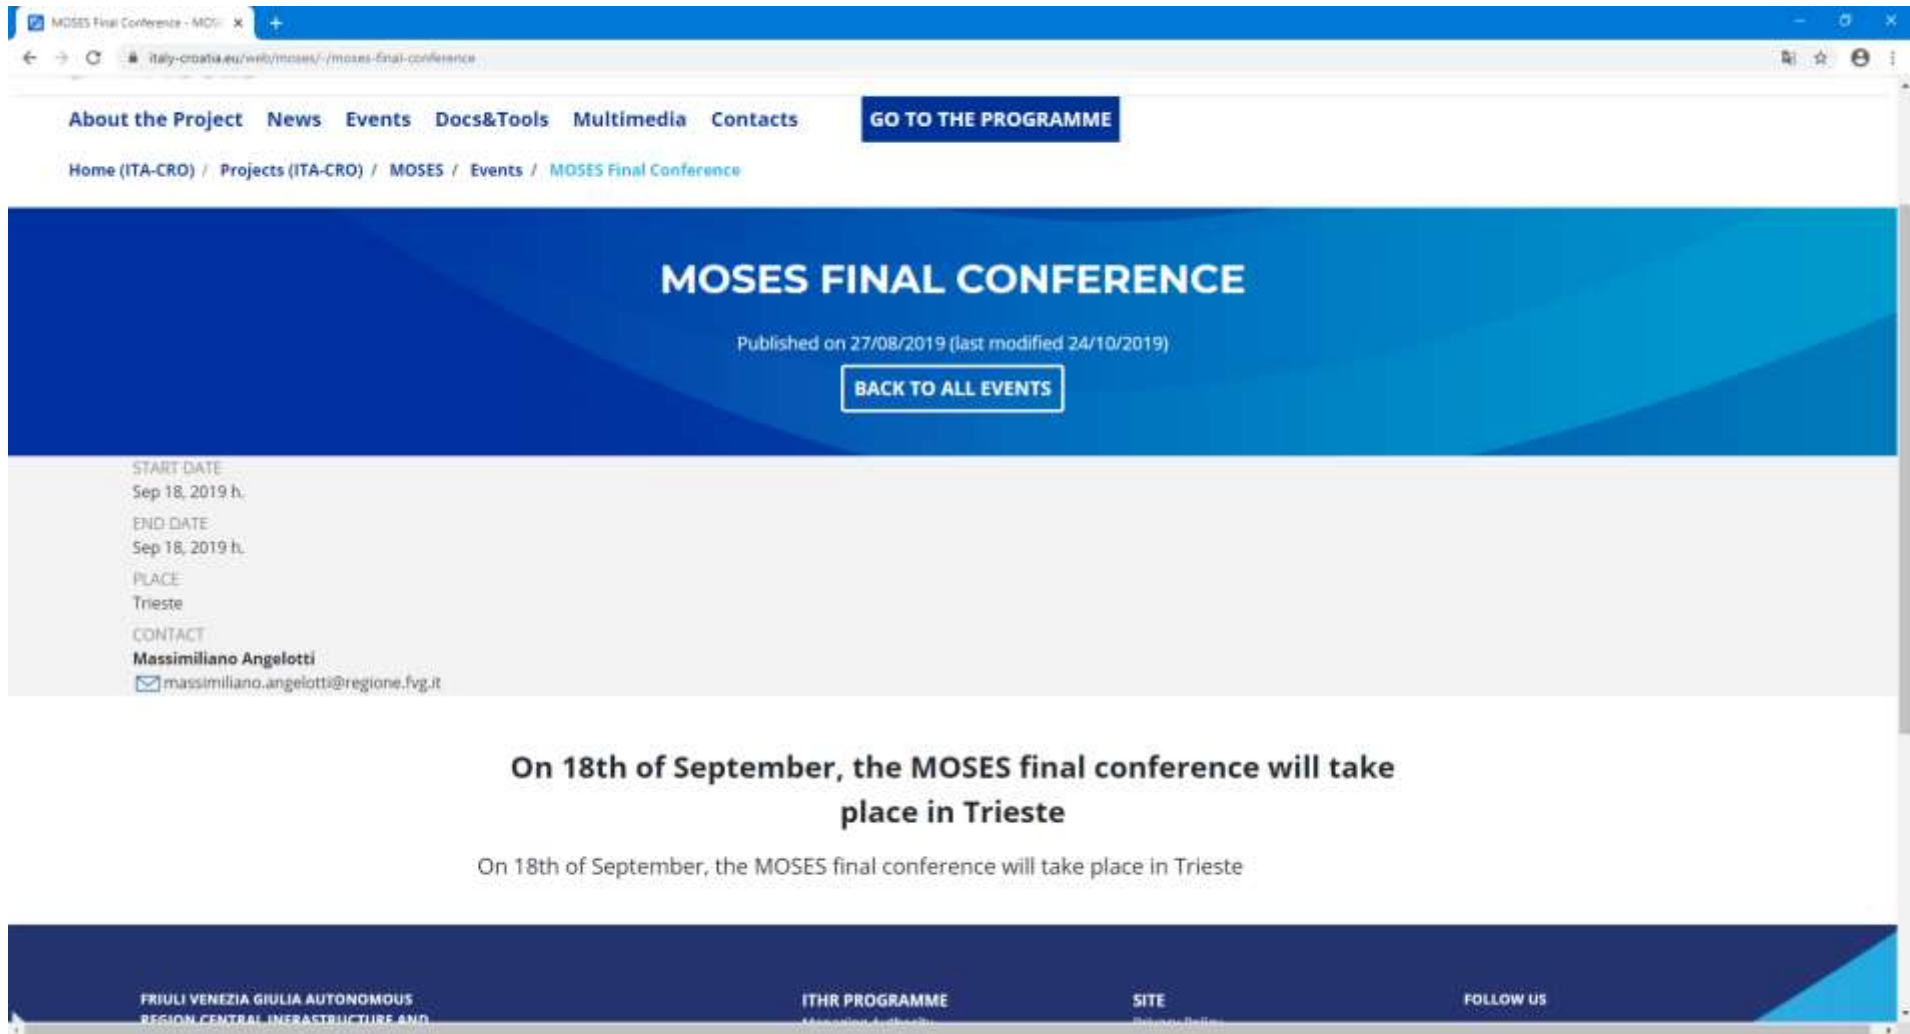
MOSES Final Conference - MOS ×

italy-croatia.eu/web/moses/-/moses-final-conference

About the Project News Events Docs&Tools Multimedia Contacts GO TO THE PROGRAMME

Home (ITA-CRO) / Projects (ITA-CRO) / MOSES / Events / MOSES Final Conference

MOSES FINAL CONFERENCE

Published on 27/08/2019 (last modified 24/10/2019)

BACK TO ALL EVENTS

START DATE
Sep 18, 2019 h.

END DATE
Sep 18, 2019 h.

PLACE
Trieste

CONTACT
Massimiliano Angelotti
massimiliano.angelotti@regione.fvg.it

On 18th of September, the MOSES final conference will take place in Trieste

On 18th of September, the MOSES final conference will take place in Trieste

FRIULI VENEZIA GIULIA AUTONOMOUS REGION CENTRAL INFRASTRUCTURE AND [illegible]

ITHR PROGRAMME
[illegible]

SITE
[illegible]

FOLLOW US